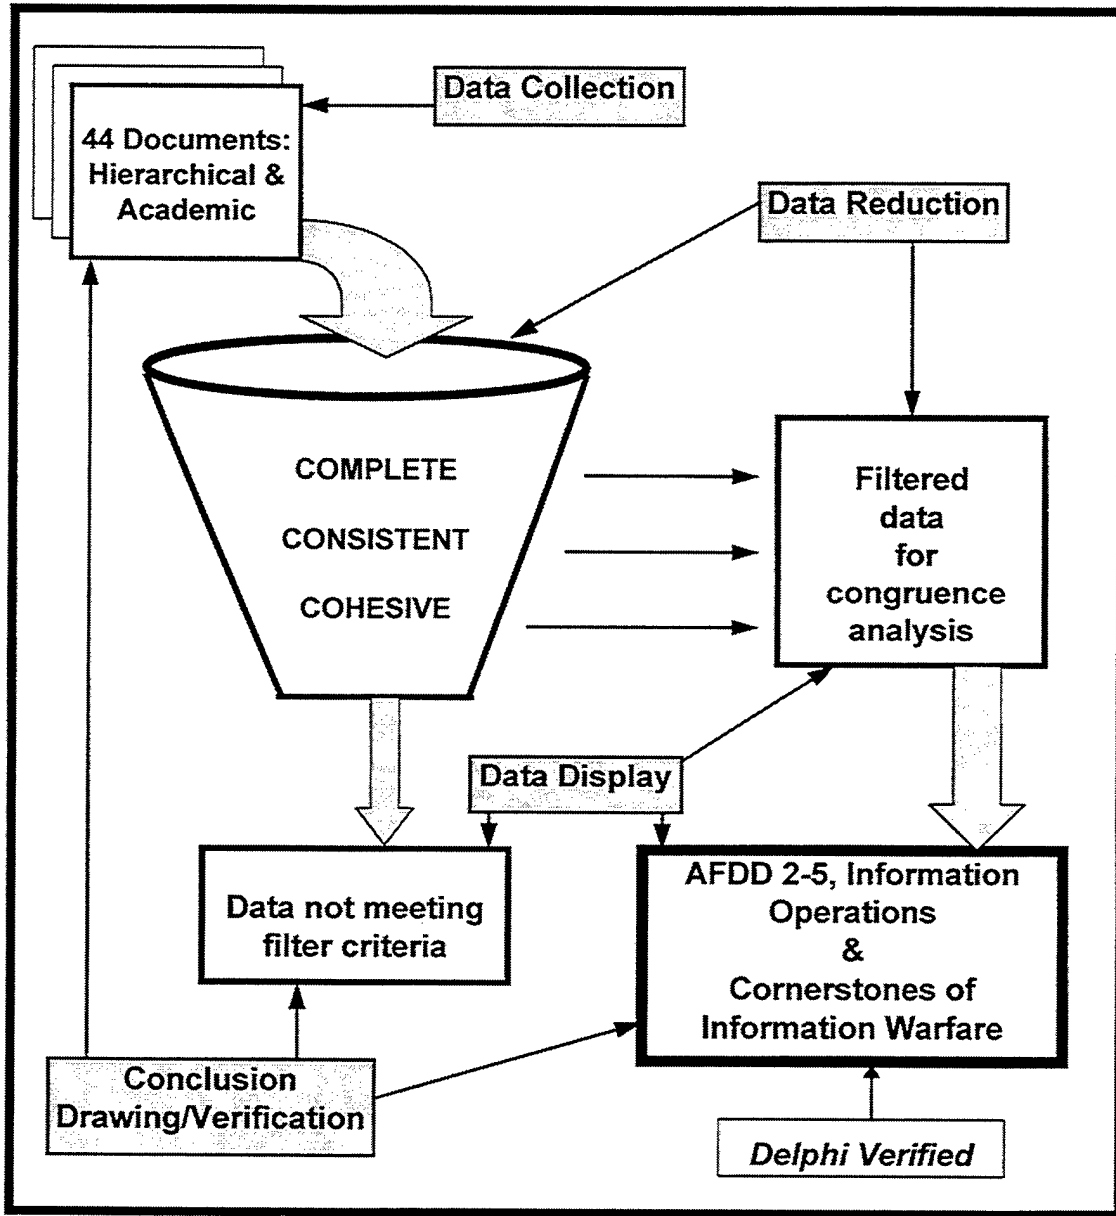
Data Collection

44 Documents: Hierarchical & Academic

Data Reduction

COMPLETE

CONSISTENT

COHESIVE

Filtered data for congruence analysis

Data Display

Data not meeting filter criteria

AFDD 2-5, Information Operations & Cornerstones of Information Warfare

Conclusion Drawing/Verification

Delphi Verified